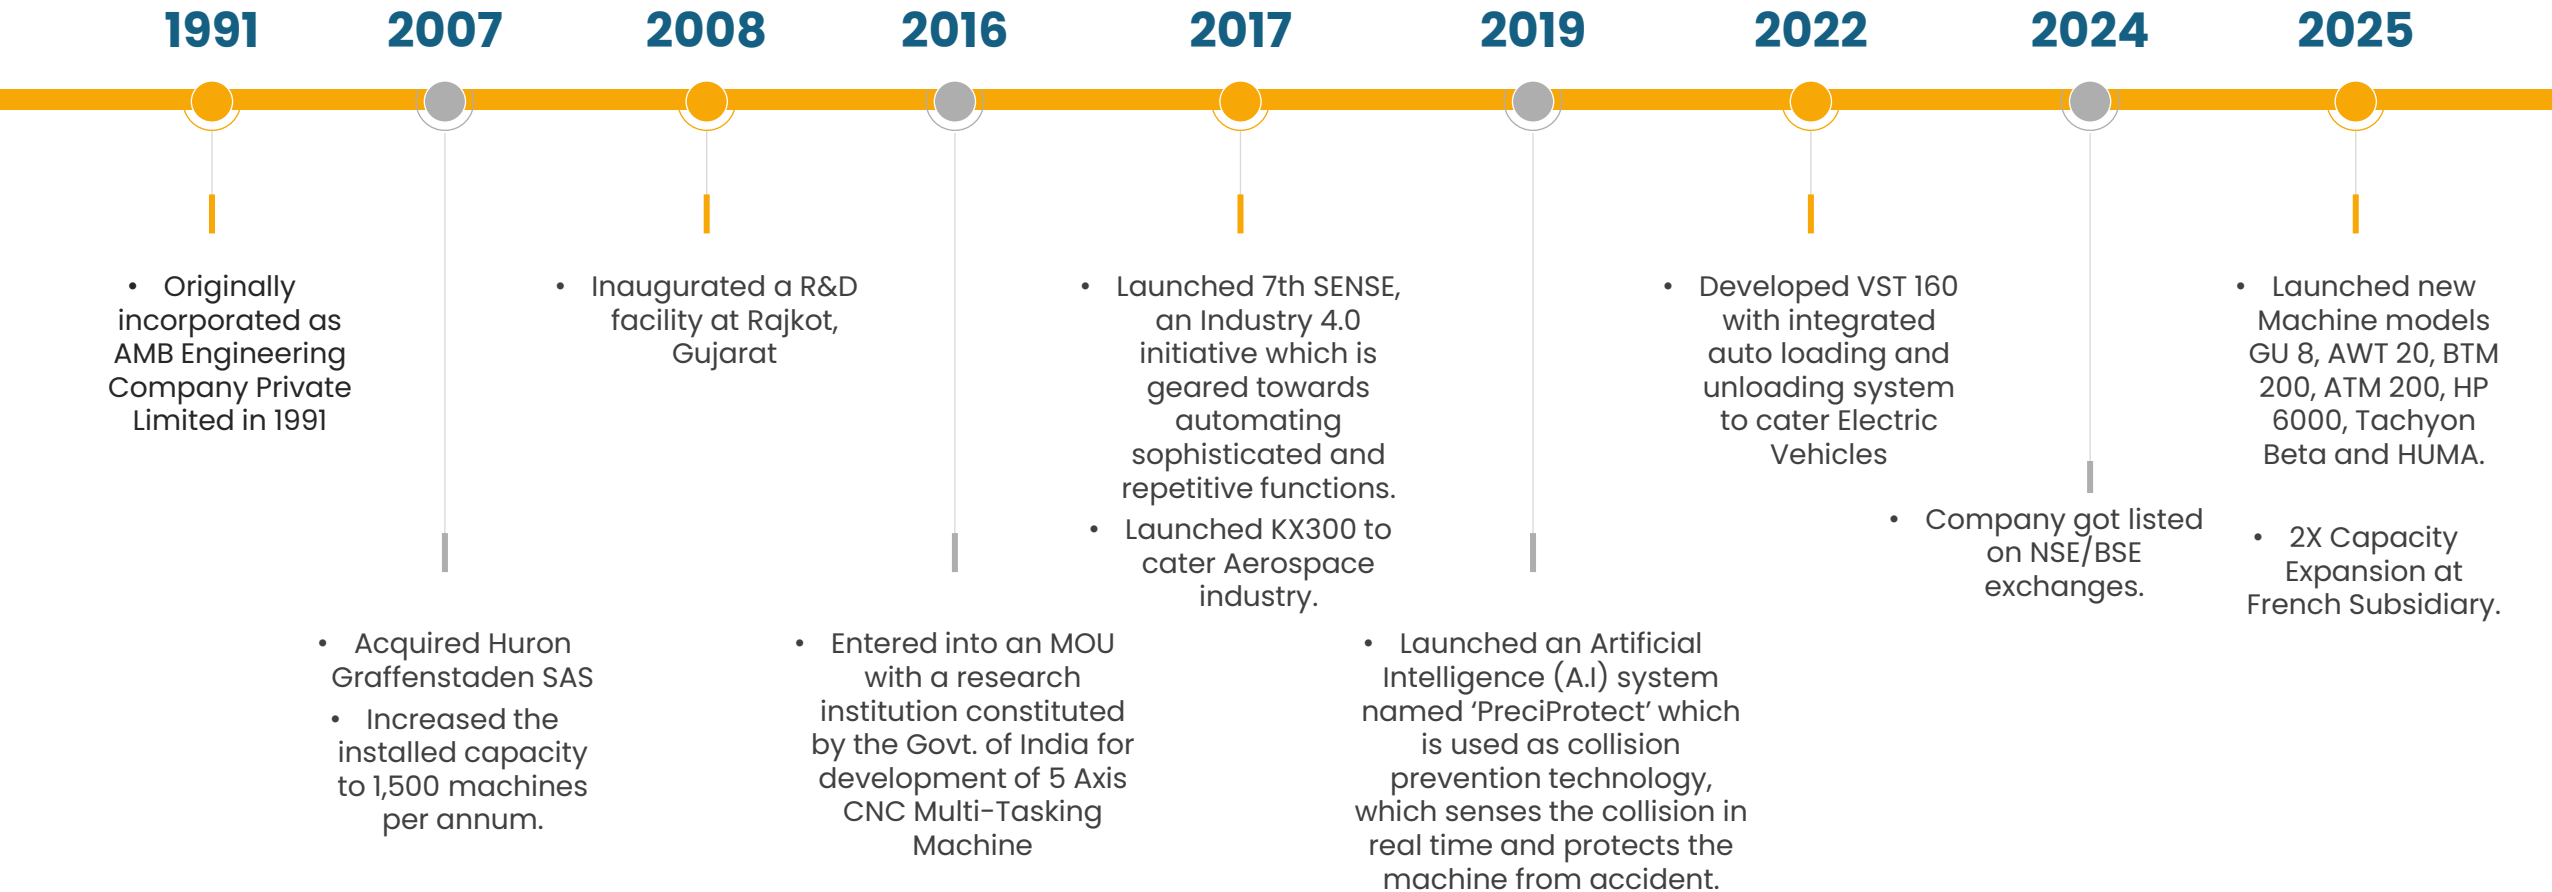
1991 2007 2008 2016 2017 2019 2022 2024 2025

1991
• Originally incorporated as AMB Engineering Company Private Limited in 1991

2007
• Acquired Huron Graffenstaden SAS
• Increased the installed capacity to 1,500 machines per annum.

2008
• Inaugurated a R&D facility at Rajkot, Gujarat

2016
• Entered into an MOU with a research institution constituted by the Govt. of India for development of 5 Axis CNC Multi-Tasking Machine

2017
• Launched 7th SENSE, an Industry 4.0 initiative which is geared towards automating sophisticated and repetitive functions.
• Launched KX300 to cater Aerospace industry.

2019
• Launched an Artificial Intelligence (A.I) system named ‘PreciProtect’ which is used as collision prevention technology, which senses the collision in real time and protects the machine from accident.

2022
• Developed VST 160 with integrated auto loading and unloading system to cater Electric Vehicles

2024
• Company got listed on NSE/BSE exchanges.

2025
• Launched new Machine models GU 8, AWT 20, BTM 200, ATM 200, HP 6000, Tachyon Beta and HUMA.
• 2X Capacity Expansion at French Subsidiary.